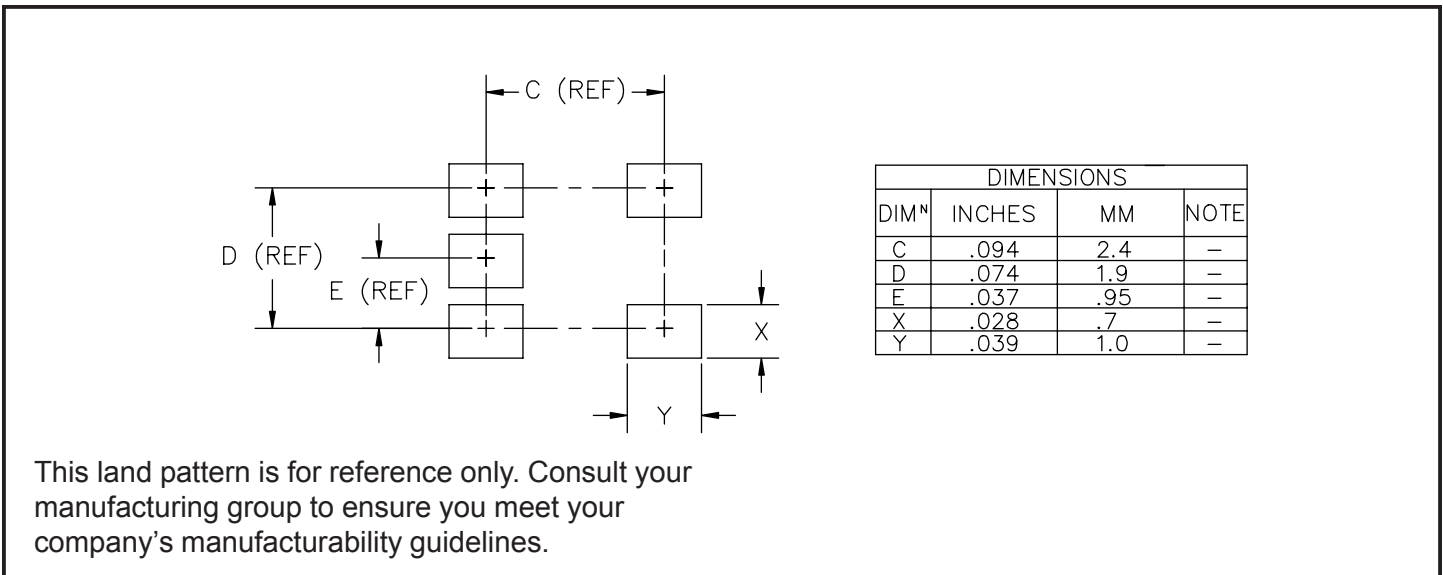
C (REF)

D (REF)

E (REF)

X

Y

| DIMENSIONS | | | |
|---|---|---|---|
| DIM$^N$ | INCHES | MM | NOTE |
| C | .094 | 2.4 | – |
| D | .074 | 1.9 | – |
| E | .037 | .95 | – |
| X | .028 | .7 | – |
| Y | .039 | 1.0 | – |

This land pattern is for reference only. Consult your manufacturing group to ensure you meet your company’s manufacturability guidelines.